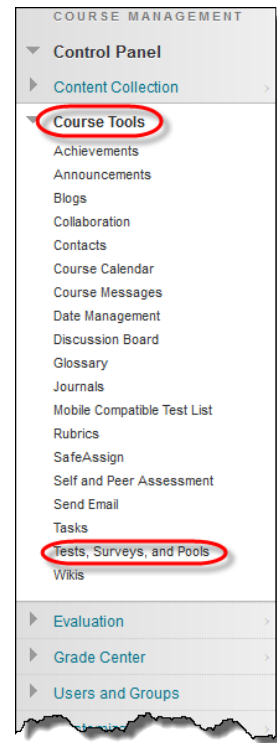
COURSE MANAGEMENT

Control Panel

Content Collection

Course Tools

Achievements

Announcements

Blogs

Collaboration

Contacts

Course Calendar

Course Messages

Date Management

Discussion Board

Glossary

Journals

Mobile Compatible Test List

Rubrics

SafeAssign

Self and Peer Assessment

Send Email

Tasks

Tests, Surveys, and Pools

Wikis

Evaluation

Grade Center

Users and Groups

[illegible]